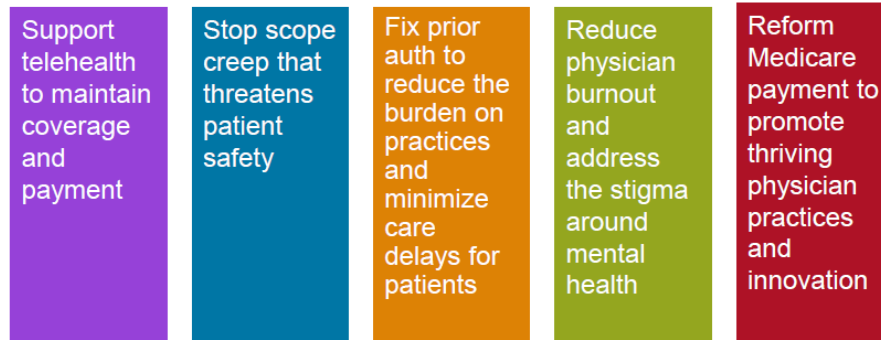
Support telehealth to maintain coverage and payment

Stop scope creep that threatens patient safety

Fix prior auth to reduce the burden on practices and minimize care delays for patients

Reduce physician burnout and address the stigma around mental health

Reform Medicare payment to promote thriving physician practices and innovation